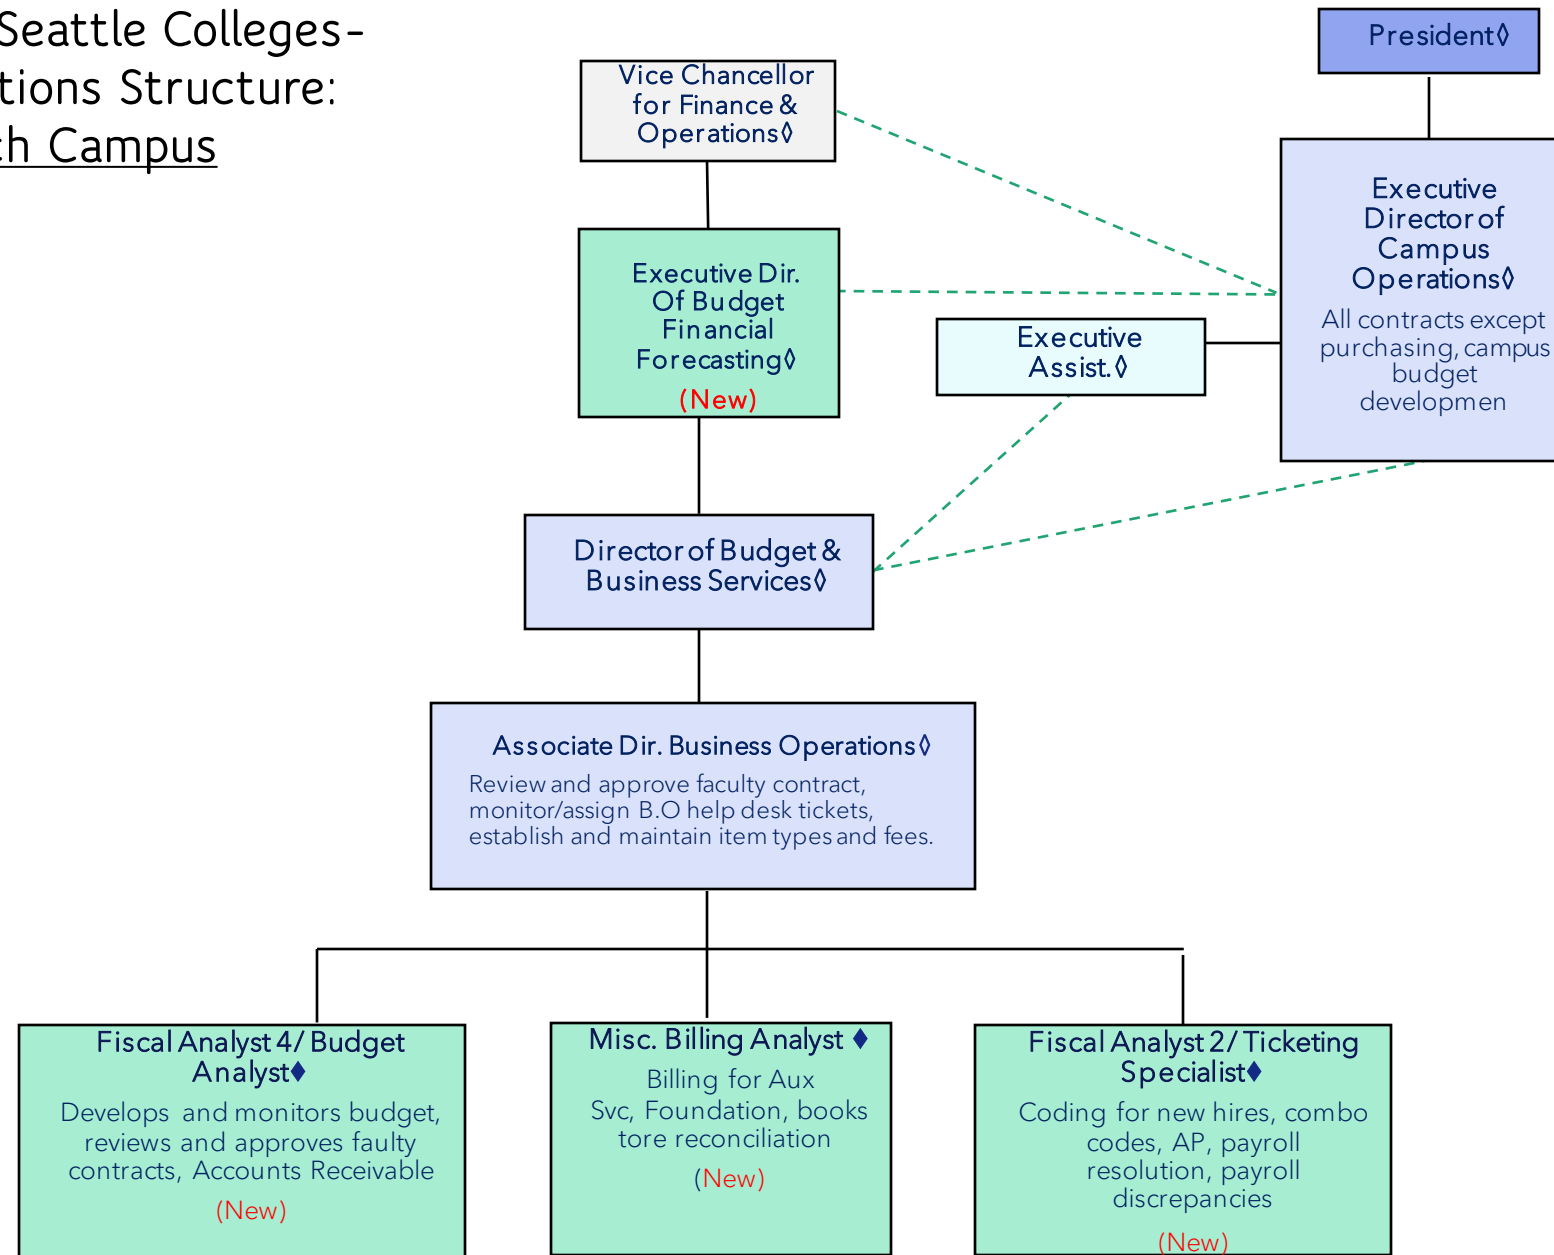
Seattle Colleges-
tions Structure:
h Campus

President◊

Vice Chancellor for Finance & Operations◊

Executive Director of Campus Operations◊
All contracts except purchasing, campus budget developmen

Executive Dir. Of Budget Financial Forecasting◊
(New)

Executive Assist.◊

Director of Budget & Business Services◊

Associate Dir. Business Operations◊
Review and approve faculty contract, monitor/assign B.O help desk tickets, establish and maintain item types and fees.

Fiscal Analyst 4/ Budget Analyst♦
Develops and monitors budget, reviews and approves faulty contracts, Accounts Receivable
(New)

Misc. Billing Analyst ♦
Billing for Aux Svc, Foundation, books tore reconciliation
(New)

Fiscal Analyst 2/ Ticketing Specialist♦
Coding for new hires, combo codes, AP, payroll resolution, payroll discrepancies
(New)